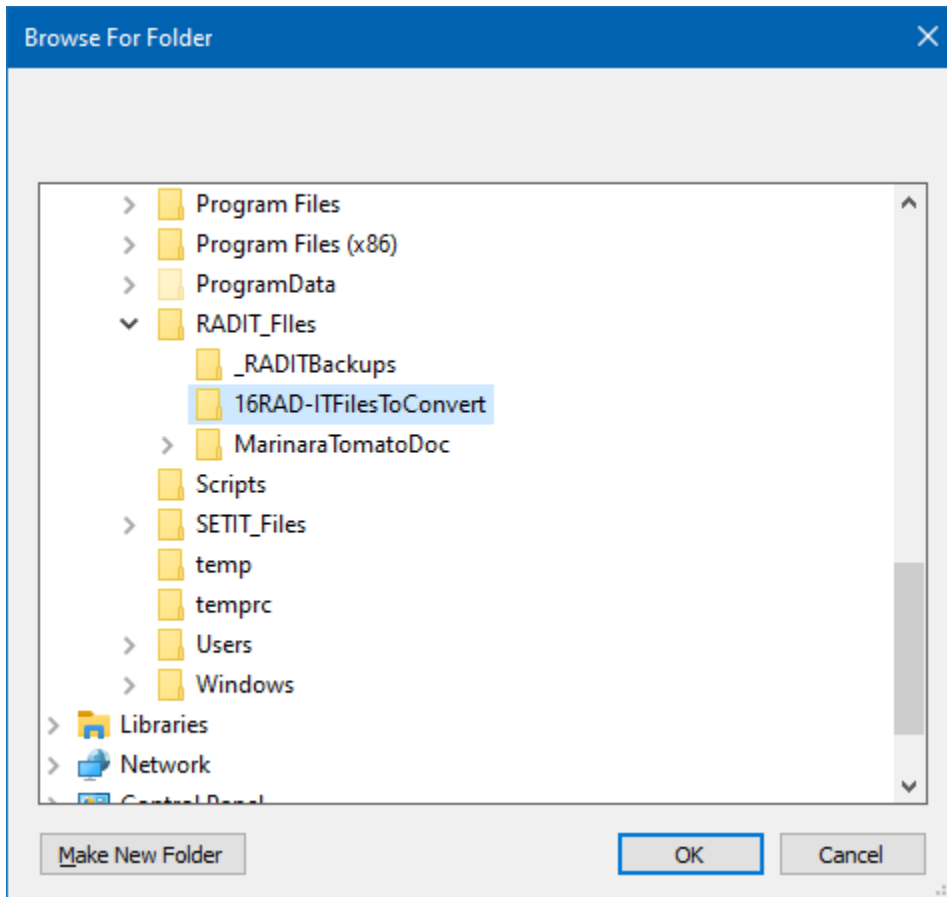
Browse For Folder

Program Files
Program Files (x86)
ProgramData
RADIT_FIles
_RADITBackups
16RAD-ITFilesToConvert
MarinaraTomatoDoc
Scripts
SETIT_Files
temp
temprc
Users
Windows
Libraries
Network
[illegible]

Make New Folder
OK
Cancel